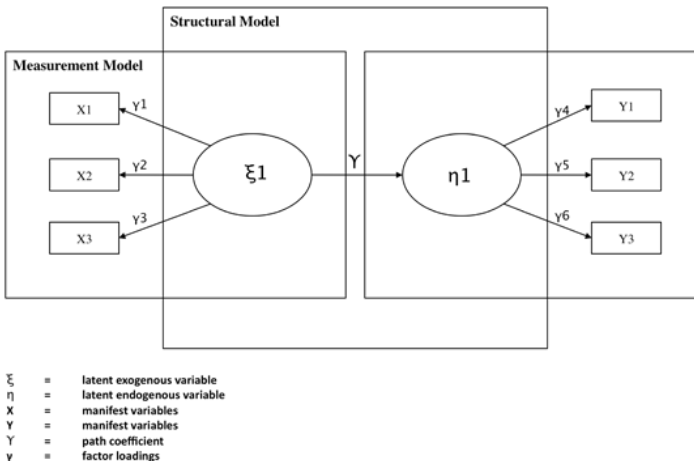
Structural Model

Measurement Model

X1

X2

X3

γ1

γ2

γ3

ξ1

Υ

η1

γ4

γ5

γ6

Y1

Y2

Y3

ξ = latent exogenous variable
η = latent endogenous variable
X = manifest variables
Y = manifest variables
Υ = path coefficient
γ = factor loadings